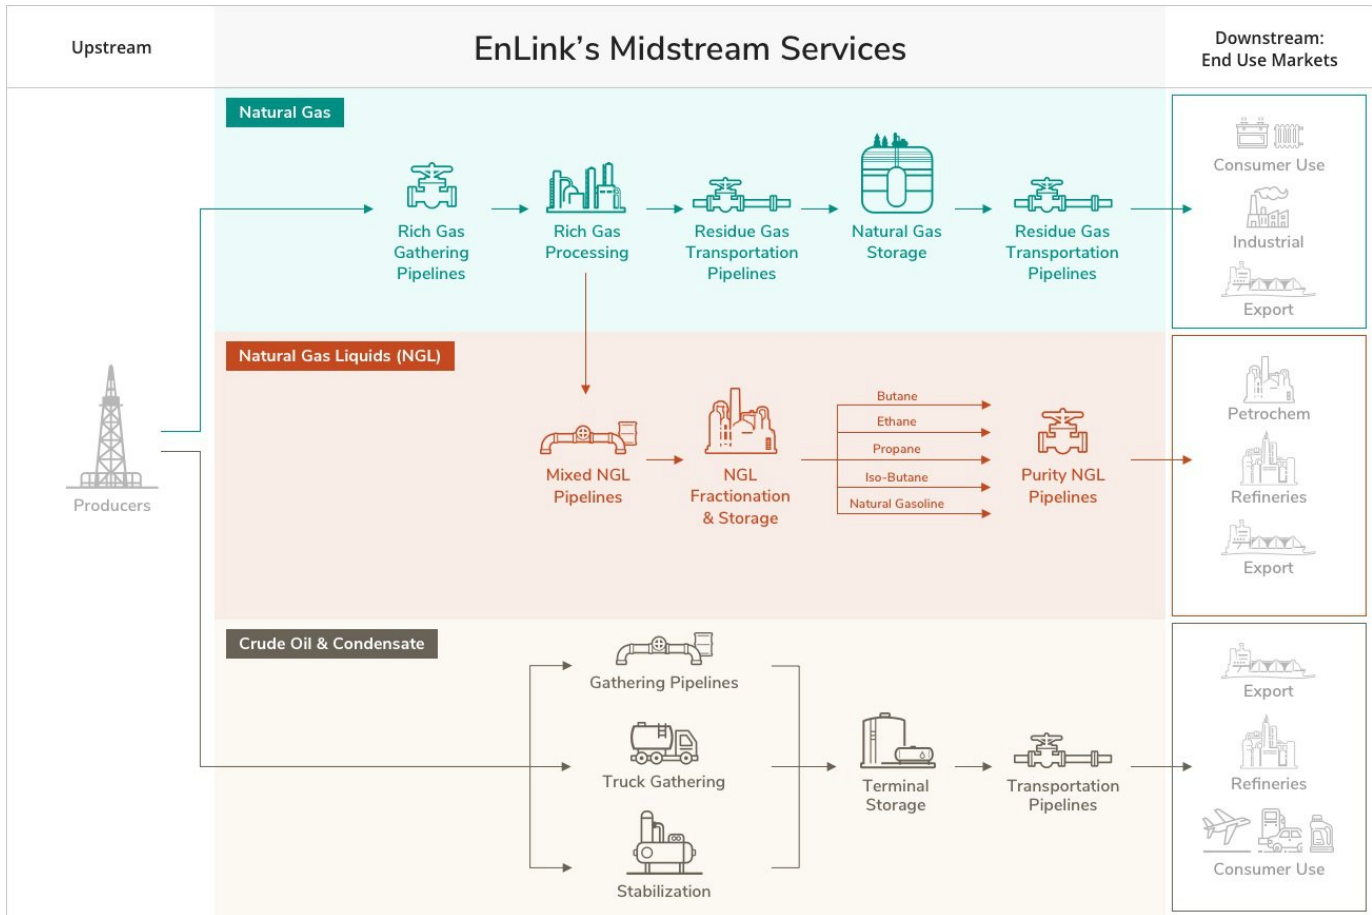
Upstream

EnLink's Midstream Services

Downstream: End Use Markets

Natural Gas

Rich Gas Gathering Pipelines

Rich Gas Processing

Residue Gas Transportation Pipelines

Natural Gas Storage

Residue Gas Transportation Pipelines

Consumer Use

Industrial

Export

Natural Gas Liquids (NGL)

Producers

Mixed NGL Pipelines

NGL Fractionation & Storage

Butane

Ethane

Propane

Iso-Butane

Natural Gasoline

Purity NGL Pipelines

Petrochem

Refineries

Export

Crude Oil & Condensate

Gathering Pipelines

Truck Gathering

Stabilization

Terminal Storage

Transportation Pipelines

Export

Refineries

Consumer Use